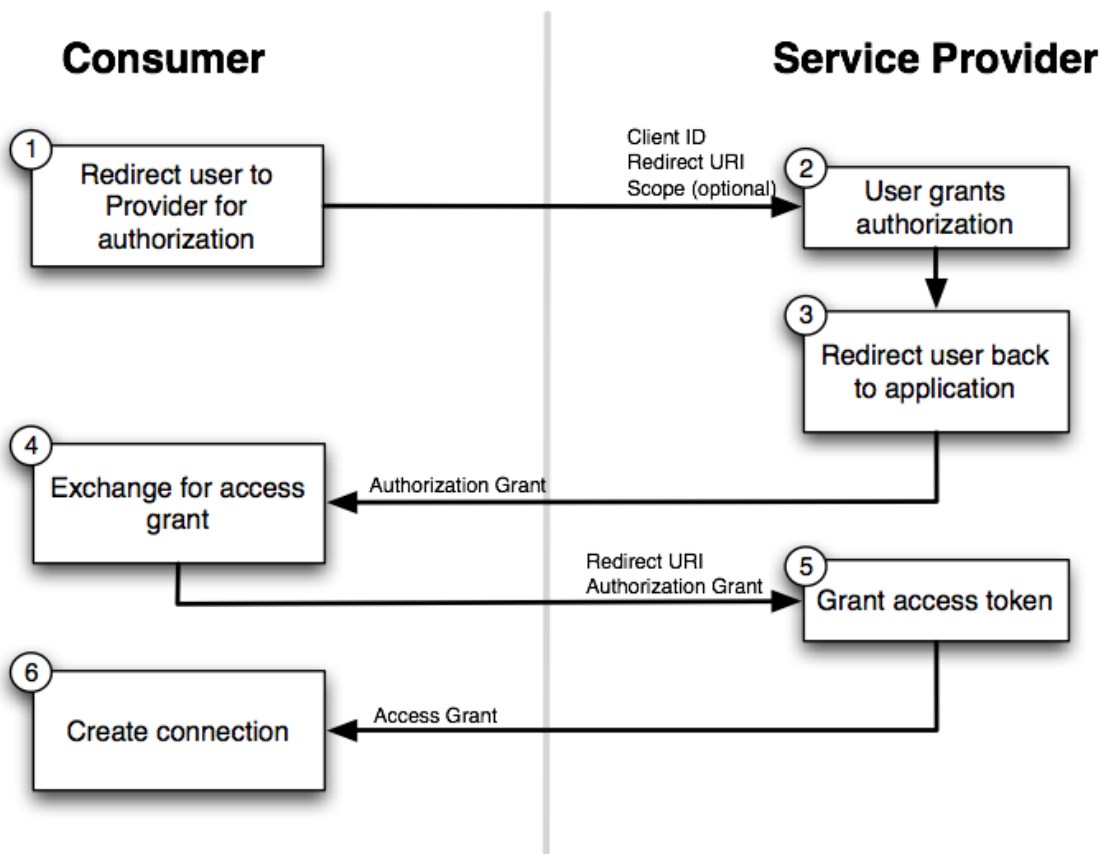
Consumer

Service Provider

1
Redirect user to Provider for authorization

Client ID
Redirect URI
Scope (optional)

2
User grants authorization

3
Redirect user back to application

4
Exchange for access grant

Authorization Grant

Redirect URI
Authorization Grant

5
Grant access token

6
Create connection

Access Grant